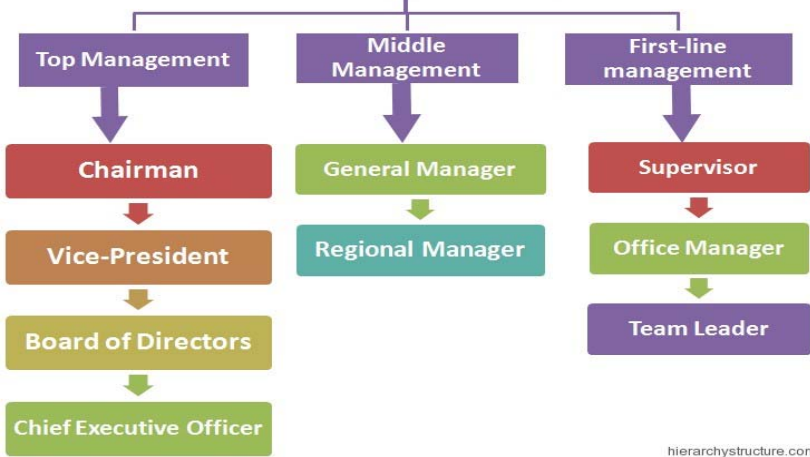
Top Management

Chairman

Vice-President

Board of Directors

Chief Executive Officer

Middle Management

General Manager

Regional Manager

First-line management

Supervisor

Office Manager

Team Leader

hierarchystructure.cor